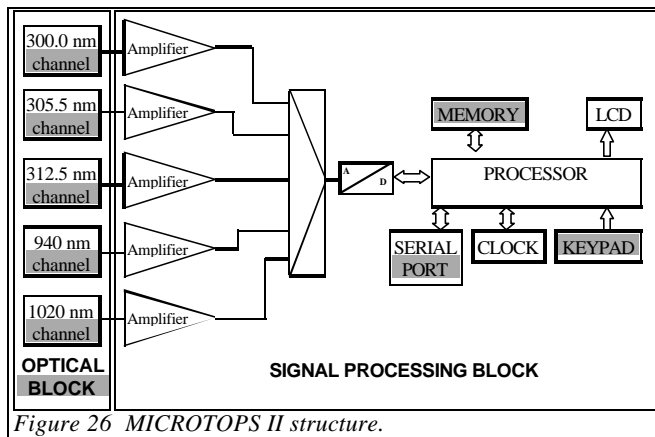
300.0 nm channel

305.5 nm channel

312.5 nm channel

940 nm channel

1020 nm channel

OPTICAL BLOCK

Amplifier

Amplifier

Amplifier

Amplifier

Amplifier

A D

MEMORY

LCD

PROCESSOR

SERIAL PORT

CLOCK

KEYPAD

SIGNAL PROCESSING BLOCK

Figure 26 MICROTOPS II structure.